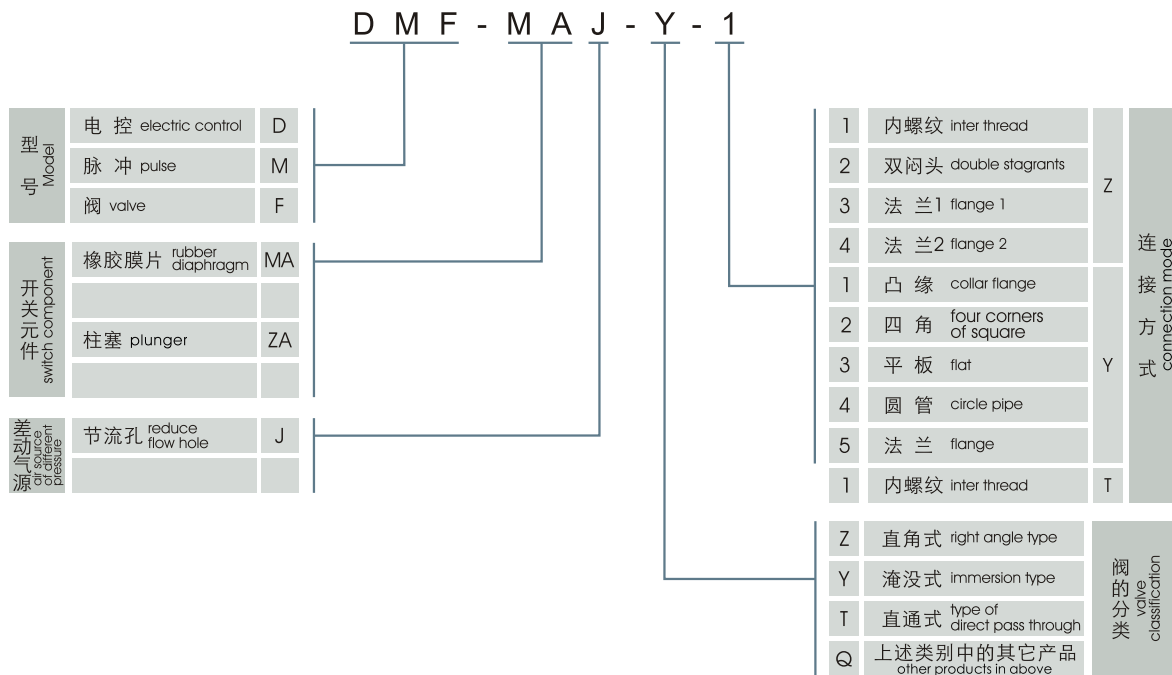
DMF-MAJ-Y-1

型号 Model

| 电 控 electric control | D |
|---|---|
| 脉 冲 pulse | M |
| 阀 valve | F |

开关元件 switch component

| 橡胶膜片 rubber diaphragm | MA |
|---|---|
| | |
| 柱塞 plunger | ZA |
| | |

差动气源 air source of different pressure

| 节流孔 reduce flow hole | J |
|---|---|
| | |

连接方式 connection mode

| 1 | 内螺纹 inter thread | Z |
|---|---|---|
| 2 | 双闷头 double stagrants | Z |
| 3 | 法 兰1 flange 1 | Z |
| 4 | 法 兰2 flange 2 | Z |
| 1 | 凸 缘 collar flange | Y |
| 2 | 四 角 four corners of square | Y |
| 3 | 平 板 flat | Y |
| 4 | 圆 管 circle pipe | Y |
| 5 | 法 兰 flange | Y |
| 1 | 内螺纹 inter thread | T |

阀的分类 valve classification

| Z | 直角式 right angle type |
|---|---|
| Y | 淹没式 immersion type |
| T | 直通式 type of direct pass through |
| Q | 上述类别中的其它产品 other products in above |